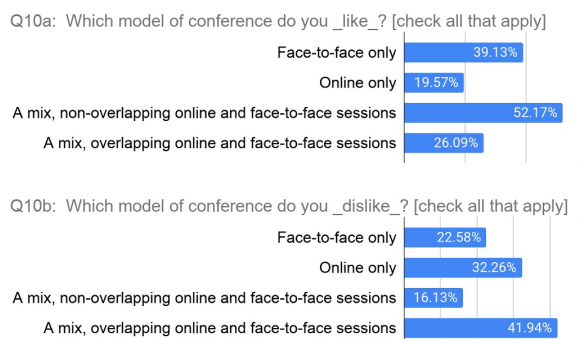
Q10a: Which model of conference do you _like_? [check all that apply]

Face-to-face only 39.13%
Online only 19.57%
A mix, non-overlapping online and face-to-face sessions 52.17%
A mix, overlapping online and face-to-face sessions 26.09%

Q10b: Which model of conference do you _dislike_? [check all that apply]

Face-to-face only 22.58%
Online only 32.26%
A mix, non-overlapping online and face-to-face sessions 16.13%
A mix, overlapping online and face-to-face sessions 41.94%